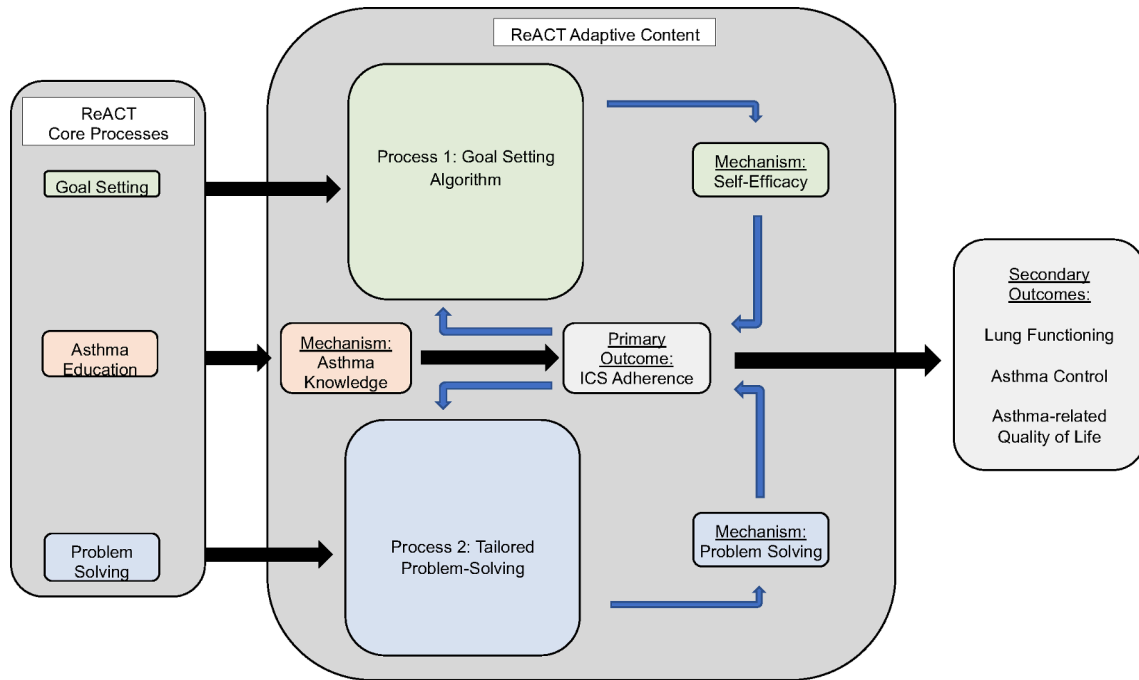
ReACT Core Processes

Goal Setting

Asthma Education

Problem Solving

ReACT Adaptive Content

Process 1: Goal Setting Algorithm

Mechanism: Self-Efficacy

Mechanism: Asthma Knowledge

Primary Outcome: ICS Adherence

Process 2: Tailored Problem-Solving

Mechanism: Problem Solving

Secondary Outcomes:

Lung Functioning

Asthma Control

Asthma-related Quality of Life